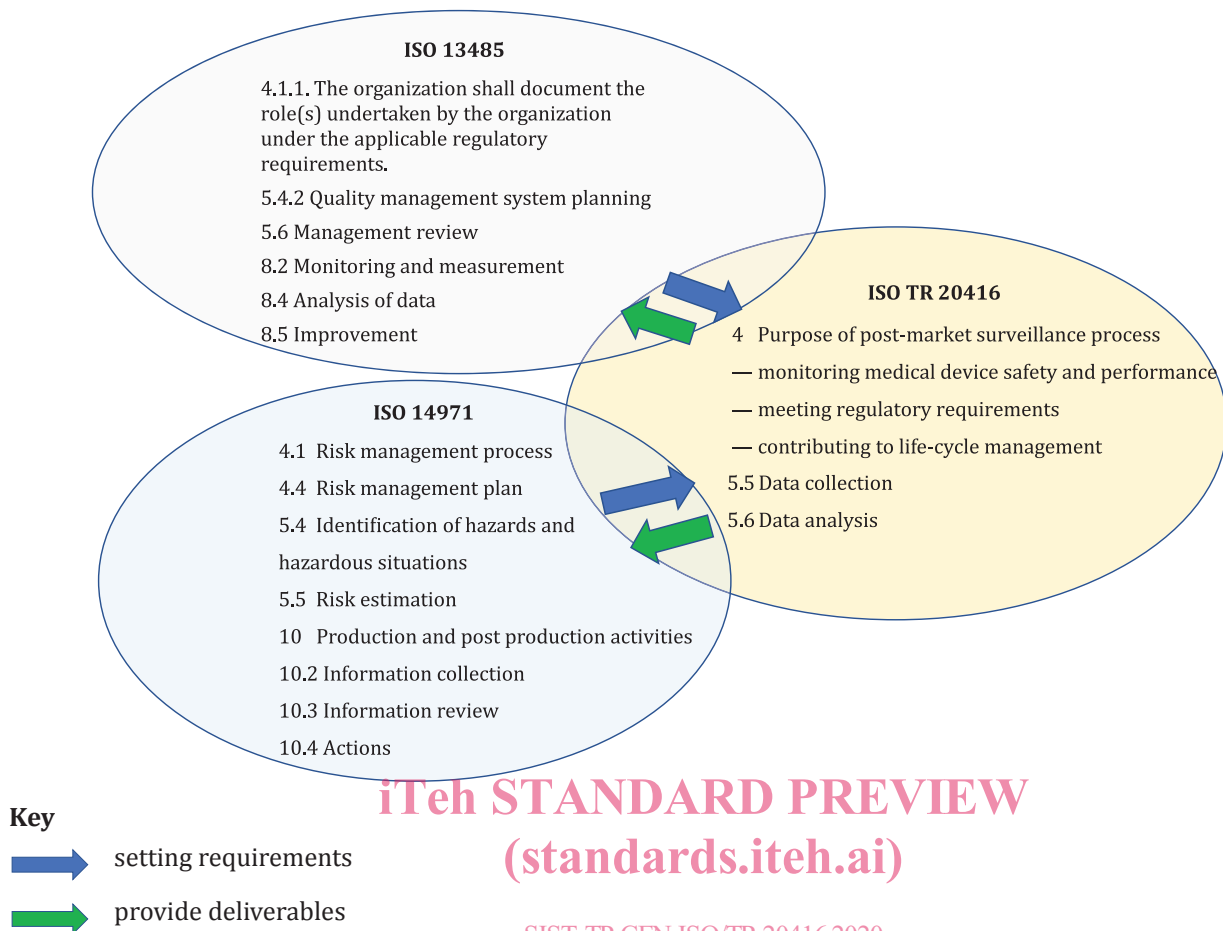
ISO 13485

4.1.1. The organization shall document the role(s) undertaken by the organization under the applicable regulatory requirements.

5.4.2 Quality management system planning

5.6 Management review

8.2 Monitoring and measurement

8.4 Analysis of data

8.5 Improvement

ISO TR 20416

4 Purpose of post-market surveillance process

— monitoring medical device safety and performance

— meeting regulatory requirements

— contributing to life-cycle management

5.5 Data collection

5.6 Data analysis

ISO 14971

4.1 Risk management process

4.4 Risk management plan

5.4 Identification of hazards and hazardous situations

5.5 Risk estimation

10 Production and post production activities

10.2 Information collection

10.3 Information review

10.4 Actions

Key

setting requirements

provide deliverables

iTeh STANDARD PREVIEW
(standards.iteh.ai)

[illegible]